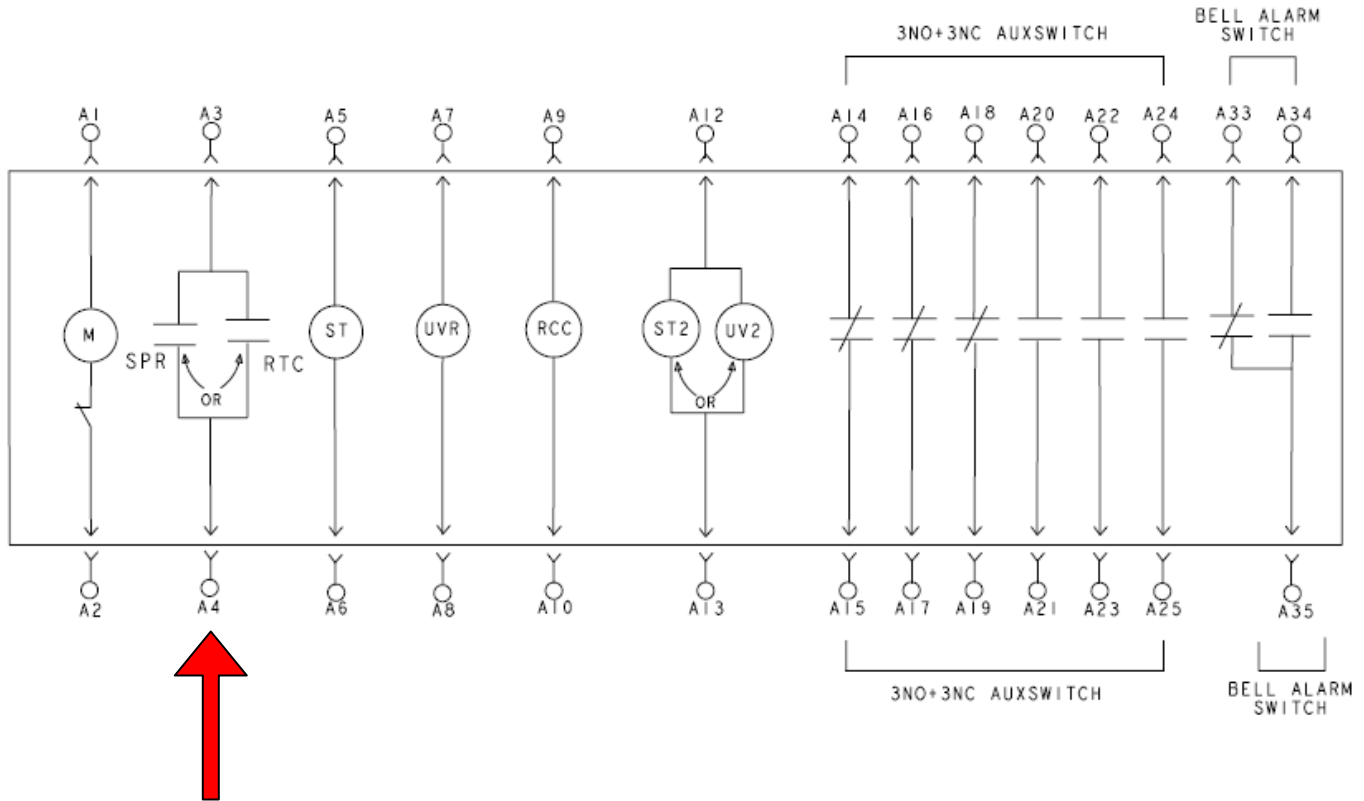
3NO+3NC AUXSWITCH

BELL ALARM SWITCH

A1 A3 A5 A7 A9 A12 A14 A16 A18 A20 A22 A24 A33 A34

M

SPR

OR

RTC

ST

UVR

RCC

ST2

UV2

OR

A2 A4 A6 A8 A10 A13 A15 A17 A19 A21 A23 A25 A35

3NO+3NC AUXSWITCH

BELL ALARM SWITCH